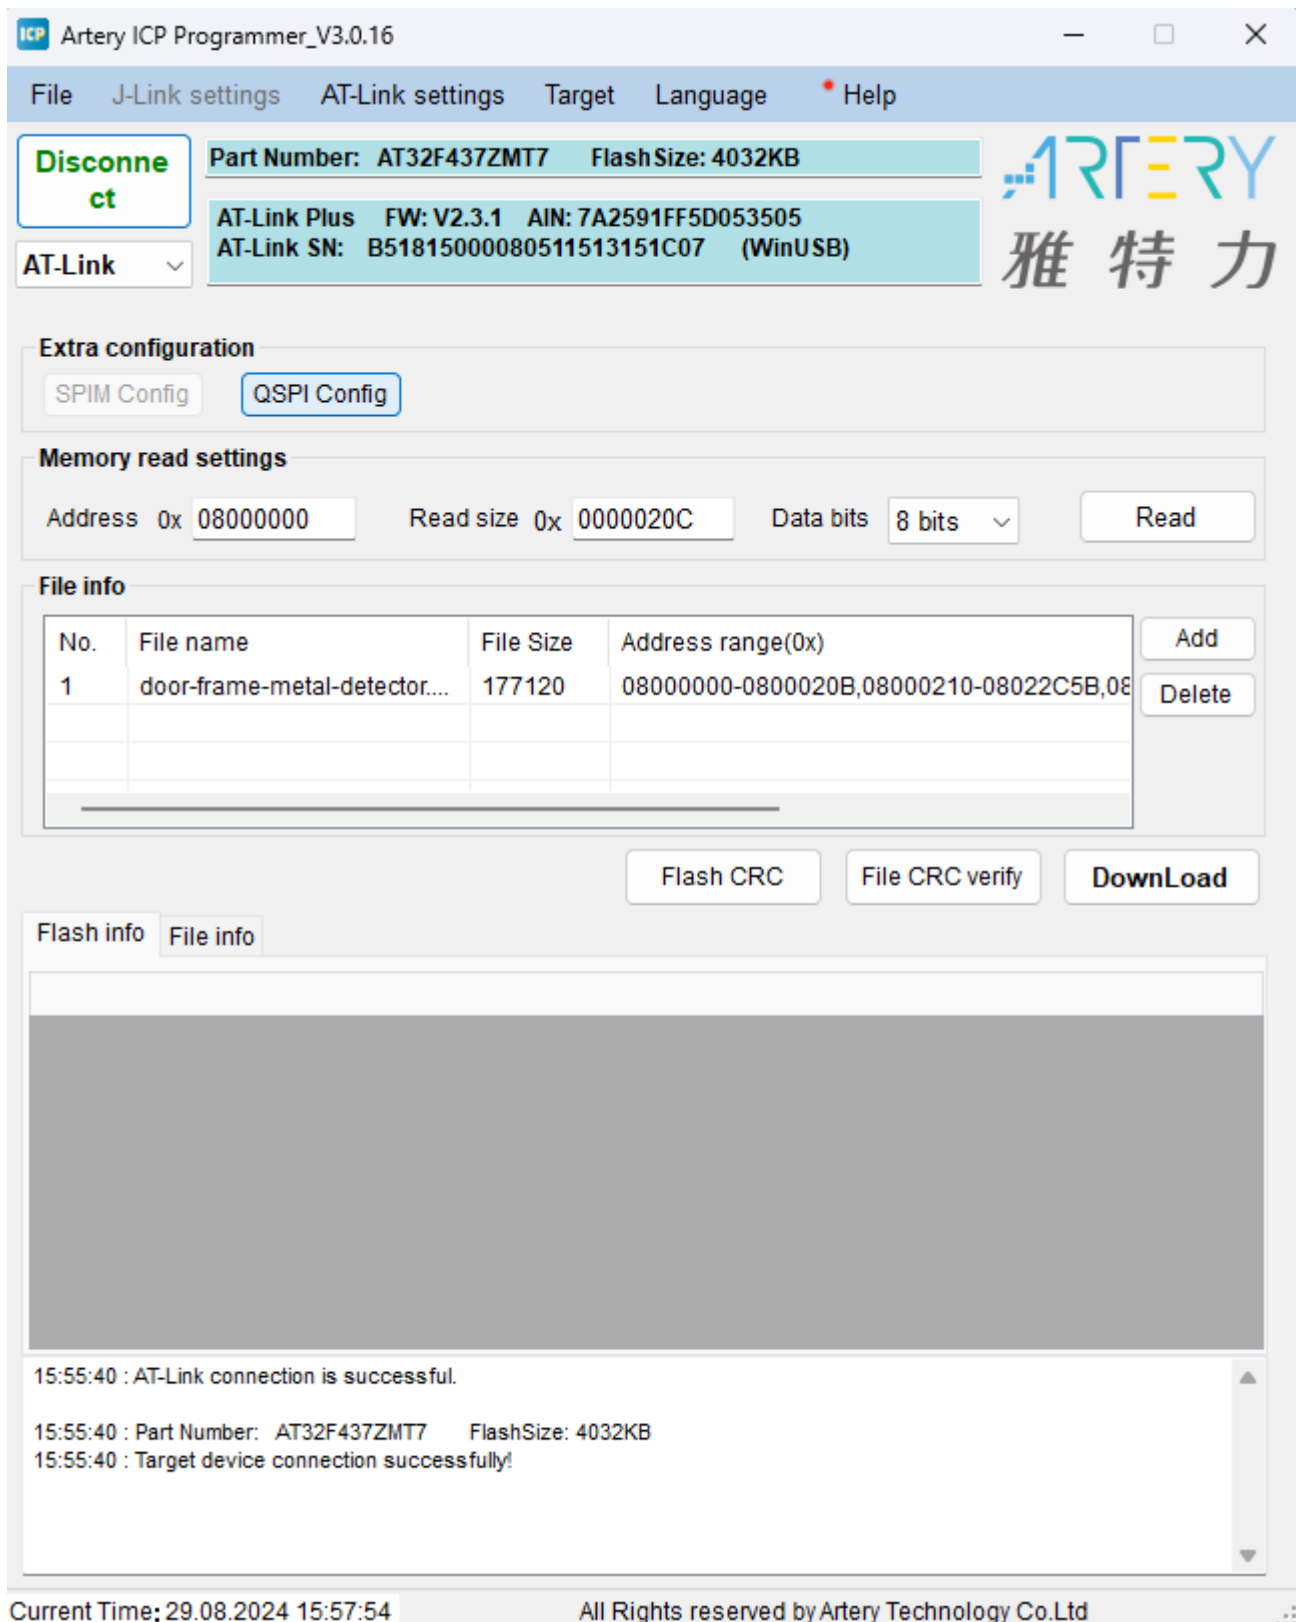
ICP Artery ICP Programmer_V3.0.16

File J-Link settings AT-Link settings Target Language Help

Disconnect

AT-Link

Part Number: AT32F437ZMT7 Flash Size: 4032KB

AT-Link Plus FW: V2.3.1 AIN: 7A2591FF5D053505
AT-Link SN: B51815000080511513151C07 (WinUSB)

ARTERY 雅特力

Extra configuration

SPIM Config QSPI Config

Memory read settings

Address 0x 08000000 Read size 0x 0000020C Data bits 8 bits Read

File info

| No. | File name | File Size | Address range(0x) |
|---|---|---|---|
| 1 | door-frame-metal-detector.... | 177120 | 08000000-0800020B,08000210-08022C5B,08 |
| | | | |
| | | | |

Add
Delete

Flash CRC File CRC verify DownLoad

Flash info File info

15:55:40 : AT-Link connection is successful.

15:55:40 : Part Number: AT32F437ZMT7 FlashSize: 4032KB
15:55:40 : Target device connection successfully!

Current Time: 29.08.2024 15:57:54 All Rights reserved by Artery Technology Co.Ltd